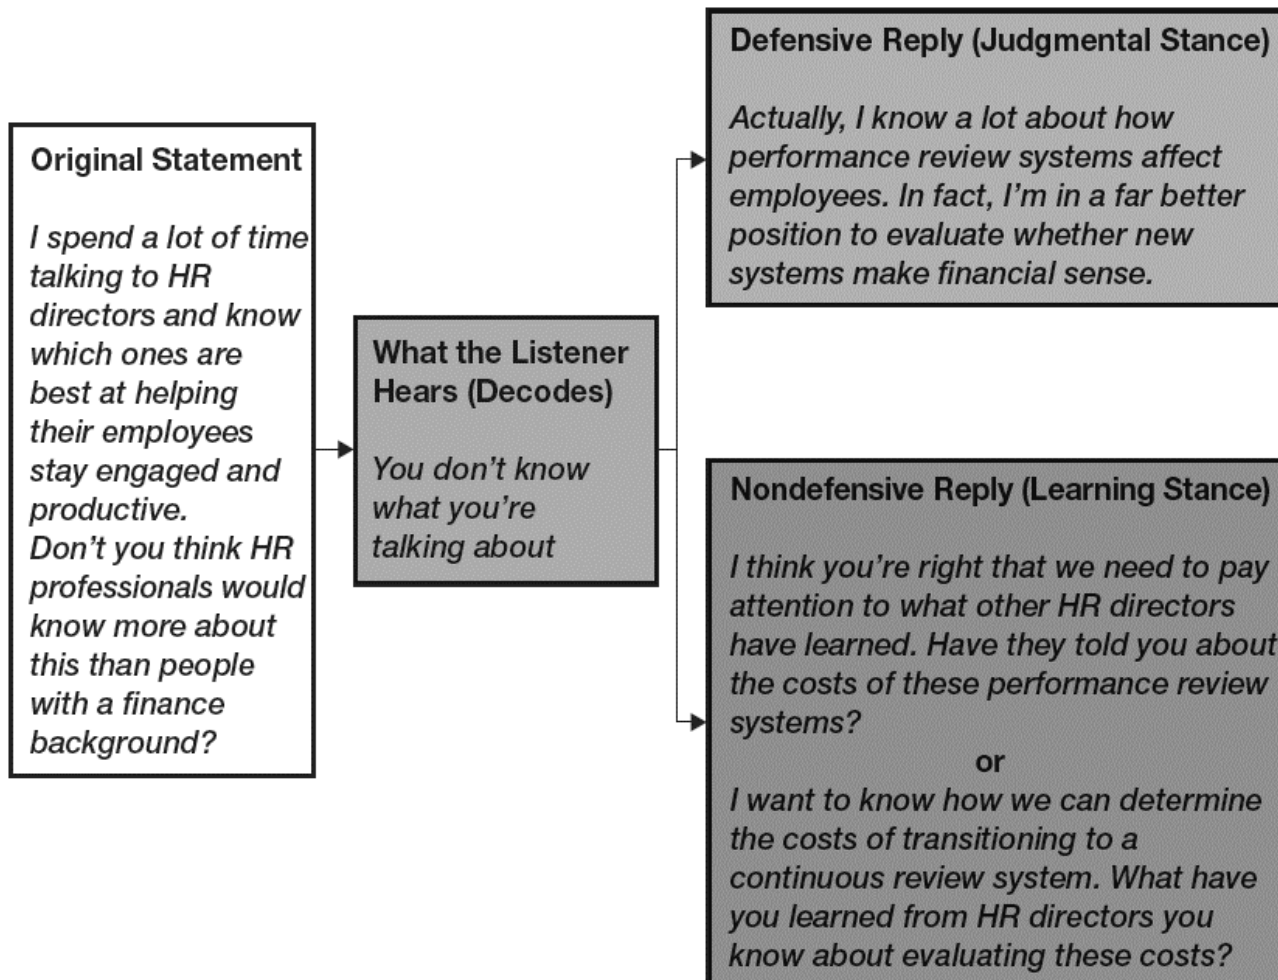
Original Statement

I spend a lot of time talking to HR directors and know which ones are best at helping their employees stay engaged and productive. Don't you think HR professionals would know more about this than people with a finance background?

What the Listener Hears (Decodes)

You don't know what you're talking about

Defensive Reply (Judgmental Stance)

Actually, I know a lot about how performance review systems affect employees. In fact, I'm in a far better position to evaluate whether new systems make financial sense.

Nondefensive Reply (Learning Stance)

I think you're right that we need to pay attention to what other HR directors have learned. Have they told you about the costs of these performance review systems?

or

I want to know how we can determine the costs of transitioning to a continuous review system. What have you learned from HR directors you know about evaluating these costs?